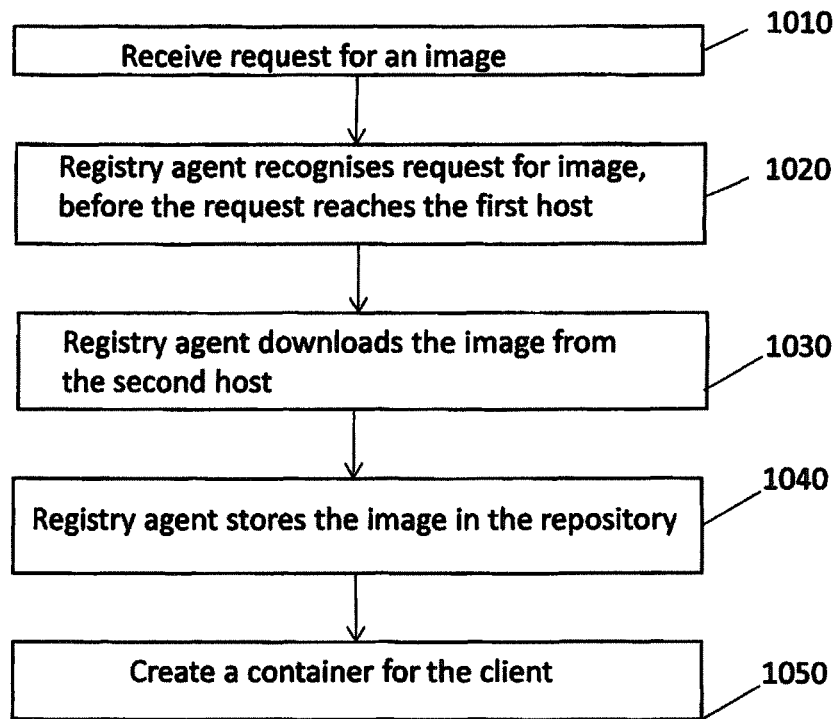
Receive request for an image

1010

Registry agent recognises request for image, before the request reaches the first host

1020

Registry agent downloads the image from the second host

1030

Registry agent stores the image in the repository

1040

Create a container for the client

1050